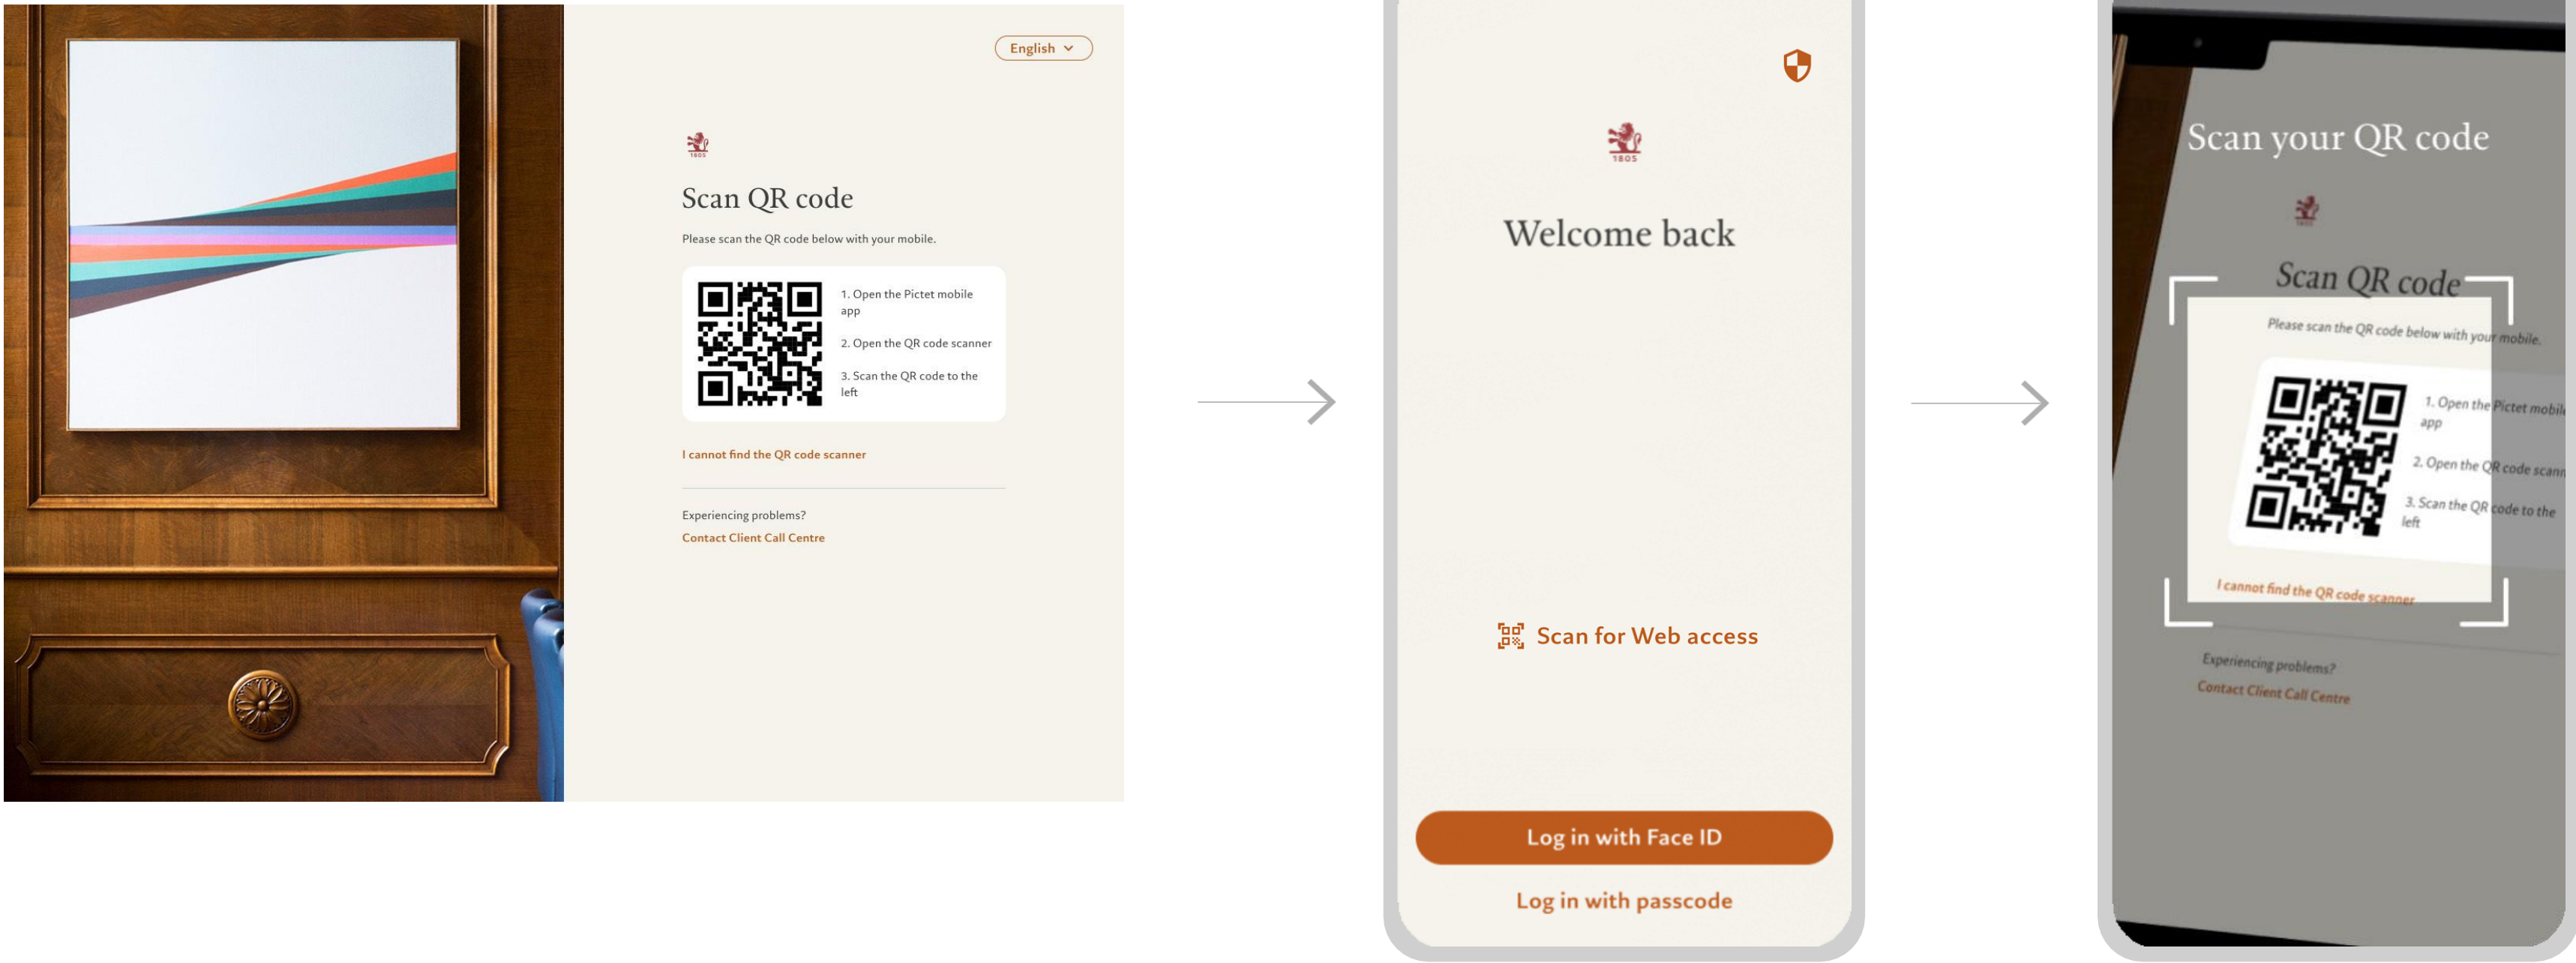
English

1805

Scan QR code

Please scan the QR code below with your mobile.

1. Open the Pictet mobile app

2. Open the QR code scanner

3. Scan the QR code to the left

I cannot find the QR code scanner

Experiencing problems?

Contact Client Call Centre

1805

Welcome back

Scan for Web access

Log in with Face ID

Log in with passcode

Scan your QR code

Scan QR code

Please scan the QR code below with your mobile.

1. Open the Pictet mobil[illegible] app

2. Open the QR code scann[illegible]

3. Scan the QR code to the left

I cannot find the QR code scanner

Experiencing problems?

Contact Client Call Centre